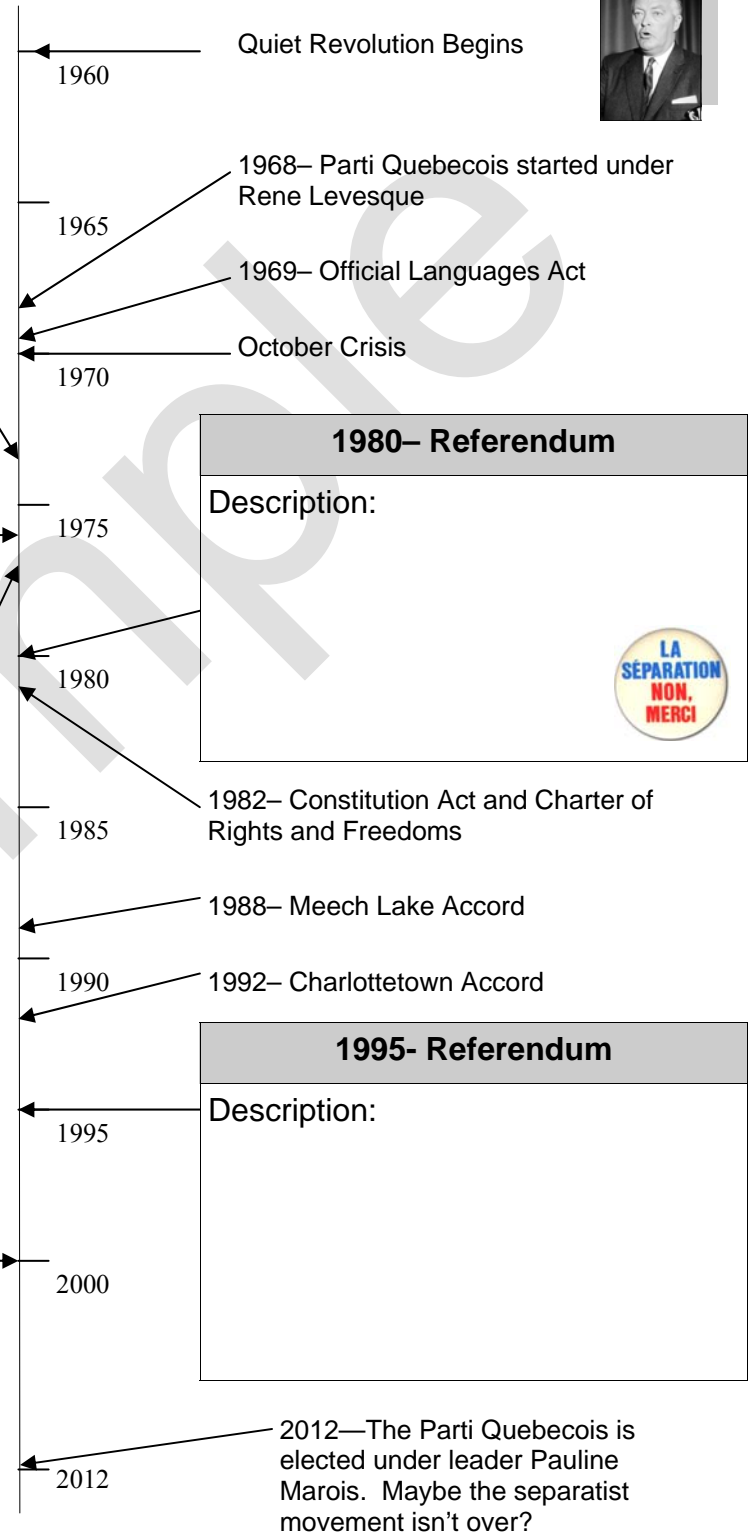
Quiet Revolution Begins

1960

1968– Parti Quebecois started under Rene Levesque

1965

1969– Official Languages Act

October Crisis

1970

1980– Referendum

Description:

1975

1980

LA SÉPARATION NON, MERCI

1982– Constitution Act and Charter of Rights and Freedoms

1985

1988– Meech Lake Accord

1990

1992– Charlottetown Accord

1995- Referendum

Description:

1995

2000

2012—The Parti Quebecois is elected under leader Pauline Marois. Maybe the separatist movement isn't over?

2012